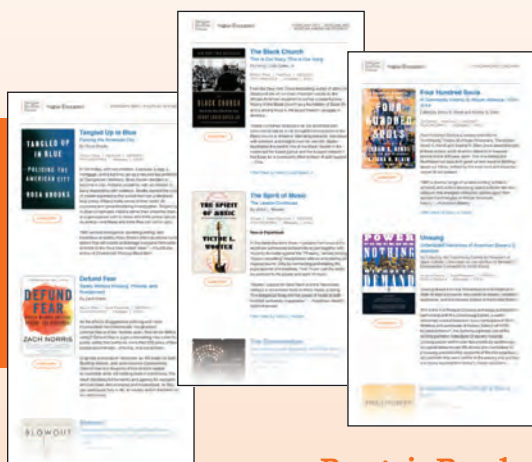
Higher Education

Tangled Up in Blue
Policing the American City
By Rosa Brooks

Defund Fear
Safety Without Policing, Prisons, and Punishment
By Zach Norris

Blowout

Higher Education

The Black Church
This Is Our Story, This Is Our Song
By Henry Louis Gates, Jr.

The Spirit of Music
The Lesson Continues
By Victor L. Wooten

Higher Education

Four Hundred Souls
A Community History of African America, 1619-2019

Unsung
Unheralded Narratives of American Slavery & Abolition

TANGLED UP IN BLUE
POLICING THE AMERICAN CITY
ROSA BROOKS

DEFUND FEAR
ZACH NORRIS

BLACK CHURCH

THE SPIRIT OF MUSIC
VICTOR L. WOOTEN

FOUR HUNDRED SOULS

POWER NOTHING DEMAND

BLOWOUT